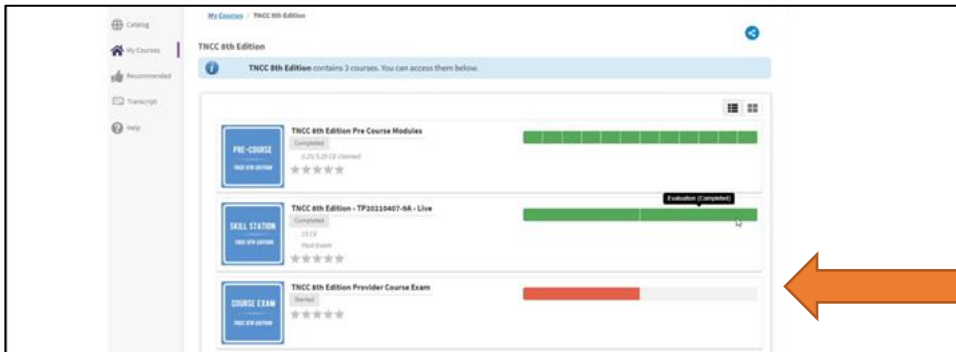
Catalog

My Courses

Recommended

Transcript

Help

My Courses / TNCC 8th Edition

TNCC 8th Edition

TNCC 8th Edition contains 3 courses. You can access them below.

PRE-COURSE
TNCC 8TH EDITION

TNCC 8th Edition Pre Course Modules
Completed
3.25/3.25 CE claimed

SKILL STATION
TNCC 8TH EDITION

TNCC 8th Edition - TP20210407-9A - Live
Completed
13 CE
Post Exam

Evaluation (Completed)

COURSE EXAM
TNCC 8TH EDITION

TNCC 8th Edition Provider Course Exam
Started